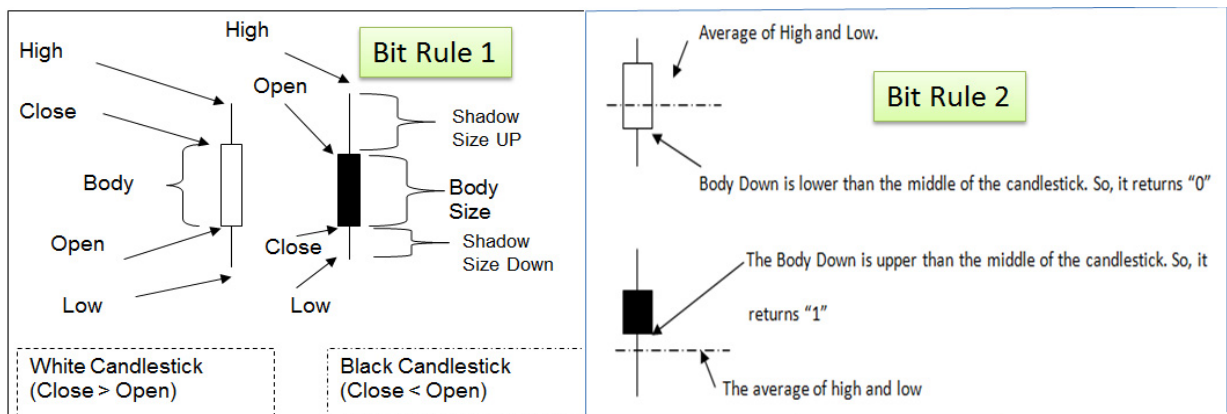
High

High

Bit Rule 1

Open

Shadow Size UP

Close

Body

Body Size

Open

Close

Shadow Size Down

Low

Low

White Candlestick (Close > Open)

Black Candlestick (Close < Open)

Average of High and Low.

Bit Rule 2

Body Down is lower than the middle of the candlestick. So, it returns "0"

The Body Down is upper than the middle of the candlestick. So, it returns "1"

The average of high and low